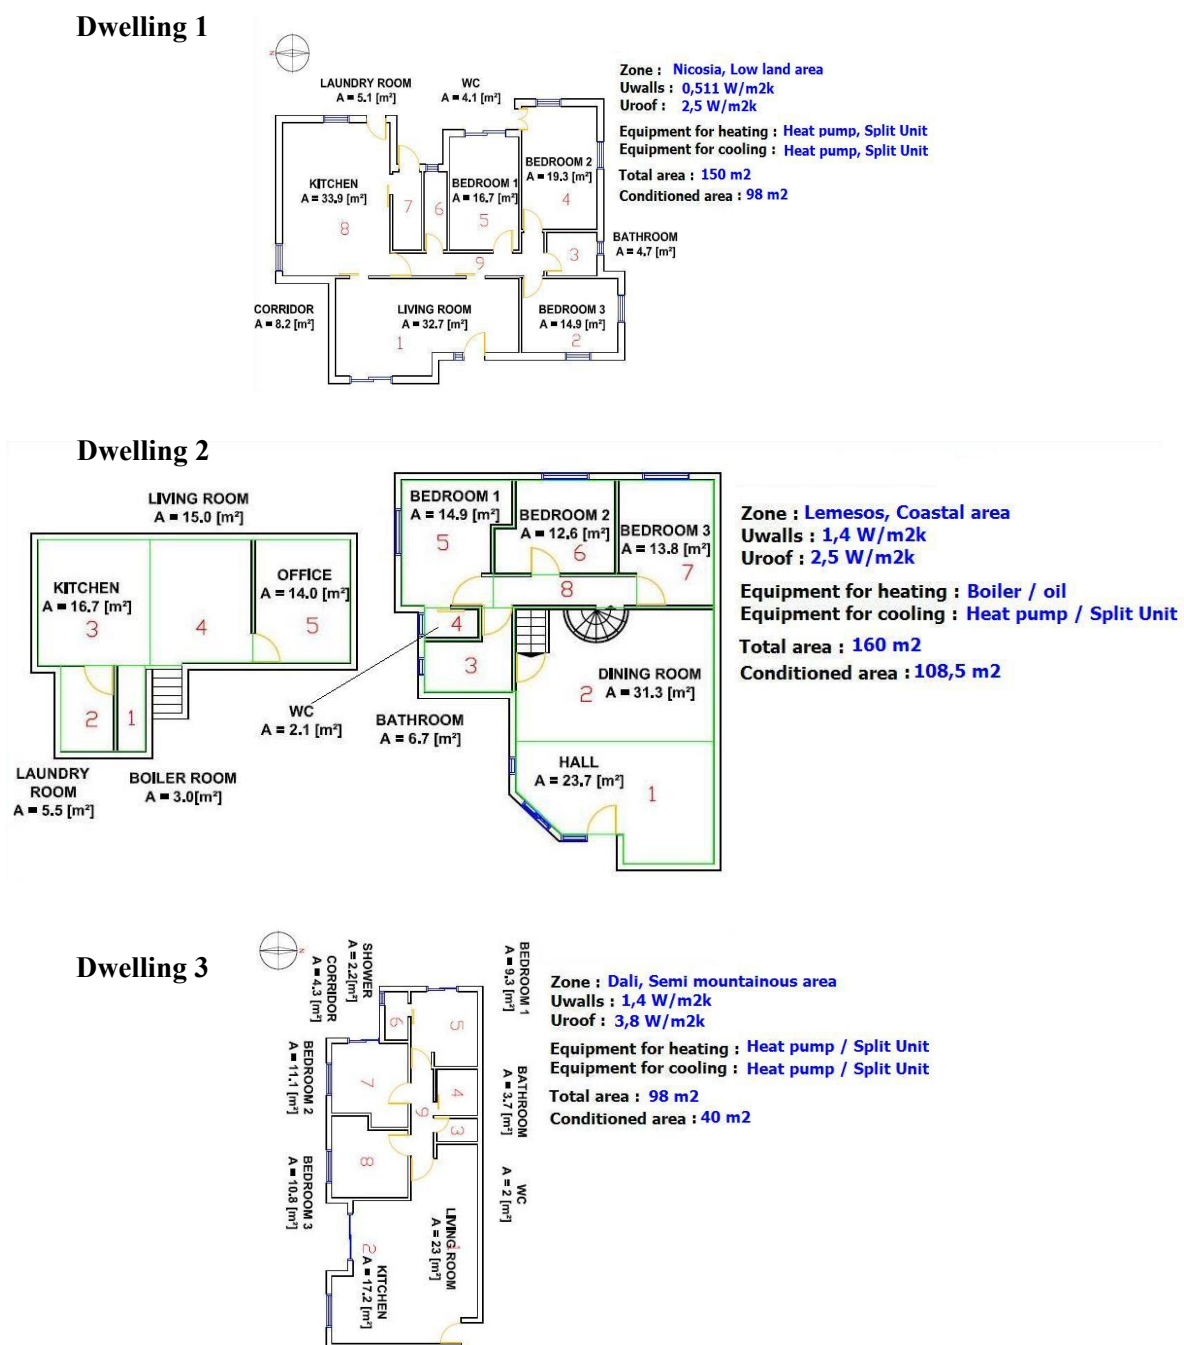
Dwelling 1

LAUNDRY ROOM
A = 5.1 [m²]

WC
A = 4.1 [m²]

Zone : Nicosia, Low land area
Uwalls : 0,511 W/m2k
Uroof : 2,5 W/m2k

Equipment for heating : Heat pump, Split Unit
Equipment for cooling : Heat pump, Split Unit

Total area : 150 m2
Conditioned area : 98 m2

KITCHEN
A = 33.9 [m²]
8

7

6

BEDROOM 1
A = 16.7 [m²]
5

BEDROOM 2
A = 19.3 [m²]
4

BATHROOM
A = 4.7 [m²]
3

9

CORRIDOR
A = 8.2 [m²]

LIVING ROOM
A = 32.7 [m²]
1

BEDROOM 3
A = 14.9 [m²]
2

Dwelling 2

LIVING ROOM
A = 15.0 [m²]

KITCHEN
A = 16.7 [m²]
3

4

OFFICE
A = 14.0 [m²]
5

2

1

LAUNDRY ROOM
A = 5.5 [m²]

BOILER ROOM
A = 3.0[m²]

WC
A = 2.1 [m²]

BATHROOM
A = 6.7 [m²]

BEDROOM 1
A = 14.9 [m²]
5

BEDROOM 2
A = 12.6 [m²]
6

BEDROOM 3
A = 13.8 [m²]
7

8

4

3

DINING ROOM
2 A = 31.3 [m²]

HALL
A = 23.7 [m²]
1

Zone : Lemesos, Coastal area
Uwalls : 1,4 W/m2k
Uroof : 2,5 W/m2k

Equipment for heating : Boiler / oil
Equipment for cooling : Heat pump / Split Unit

Total area : 160 m2
Conditioned area : 108,5 m2

Dwelling 3

SHOWER
A = 2.2[m²]

CORRIDOR
A = 4.3 [m²]

BEDROOM 1
A = 9.3 [m²]

6

5

BEDROOM 2
A = 11.1 [m²]

7

4

9

BATHROOM
A = 3.7 [m²]

3

8

BEDROOM 3
A = 10.8 [m²]

WC
A = 2 [m²]

LIVING ROOM
A = 23 [m²]

2

KITCHEN
A = 17.2 [m²]

Zone : Dali, Semi mountainous area
Uwalls : 1,4 W/m2k
Uroof : 3,8 W/m2k

Equipment for heating : Heat pump / Split Unit
Equipment for cooling : Heat pump / Split Unit

Total area : 98 m2
Conditioned area : 40 m2